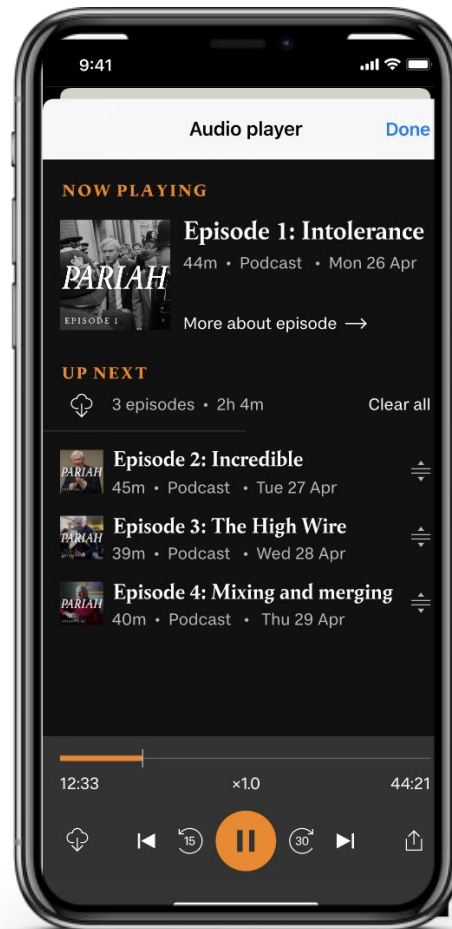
9:41

Audio player Done

NOW PLAYING

PARIAH
EPISODE 1

Episode 1: Intolerance
44m • Podcast • Mon 26 Apr

More about episode →

UP NEXT

3 episodes • 2h 4m Clear all

PARIAH
Episode 2: Incredible
45m • Podcast • Tue 27 Apr

PARIAH
Episode 3: The High Wire
39m • Podcast • Wed 28 Apr

PARIAH
Episode 4: Mixing and merging
40m • Podcast • Thu 29 Apr

12:33 ×1.0 44:21

15 30